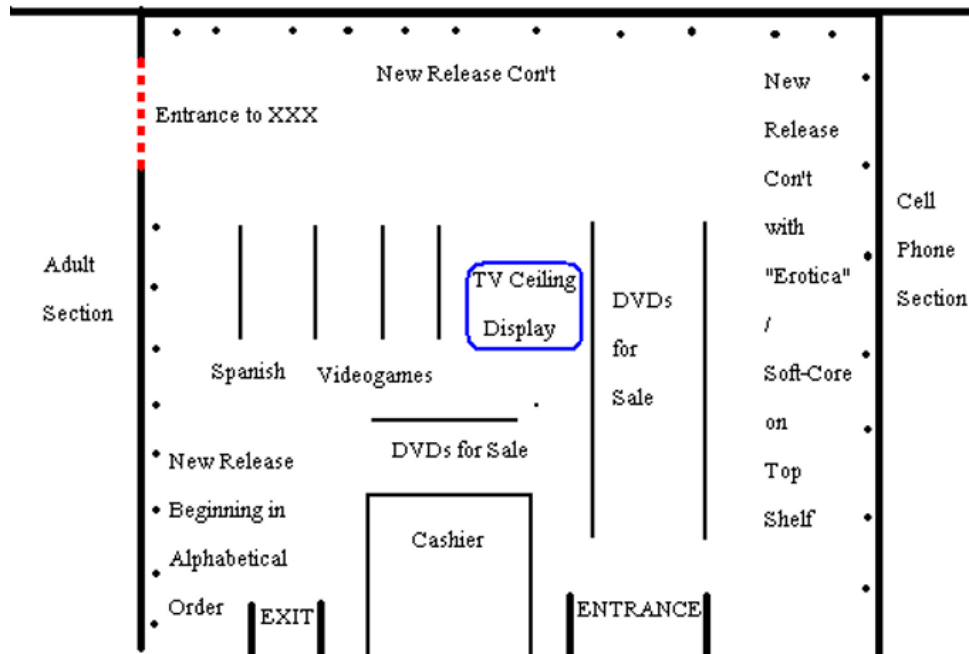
New Release Con't

Entrance to XXX

New Release Con't with "Erotica" / Soft-Core on Top Shelf

Cell Phone Section

Adult Section

TV Ceiling Display

DVDs for Sale

Spanish

Videogames

DVDs for Sale

New Release Beginning in Alphabetical Order

Cashier

EXIT

ENTRANCE